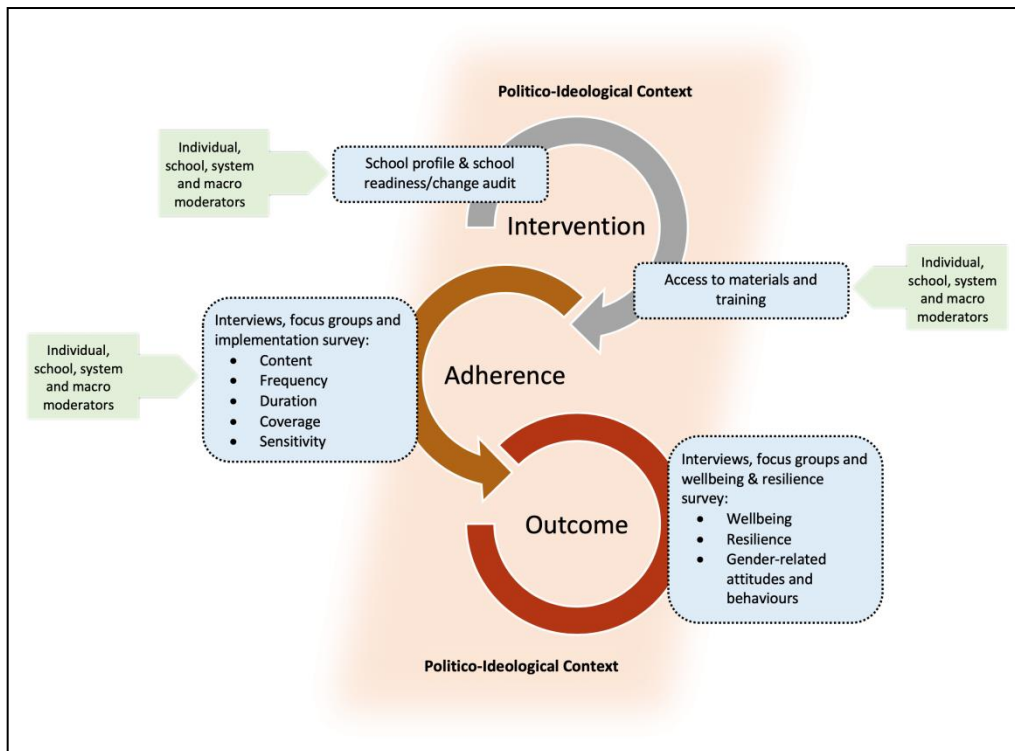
Politico-Ideological Context

Individual, school, system and macro moderators

School profile & school readiness/change audit

Intervention

Individual, school, system and macro moderators

Access to materials and training

Individual, school, system and macro moderators

Interviews, focus groups and implementation survey:
- Content
- Frequency
- Duration
- Coverage
- Sensitivity

Adherence

Interviews, focus groups and wellbeing & resilience survey:
- Wellbeing
- Resilience
- Gender-related attitudes and behaviours

Outcome

Politico-Ideological Context